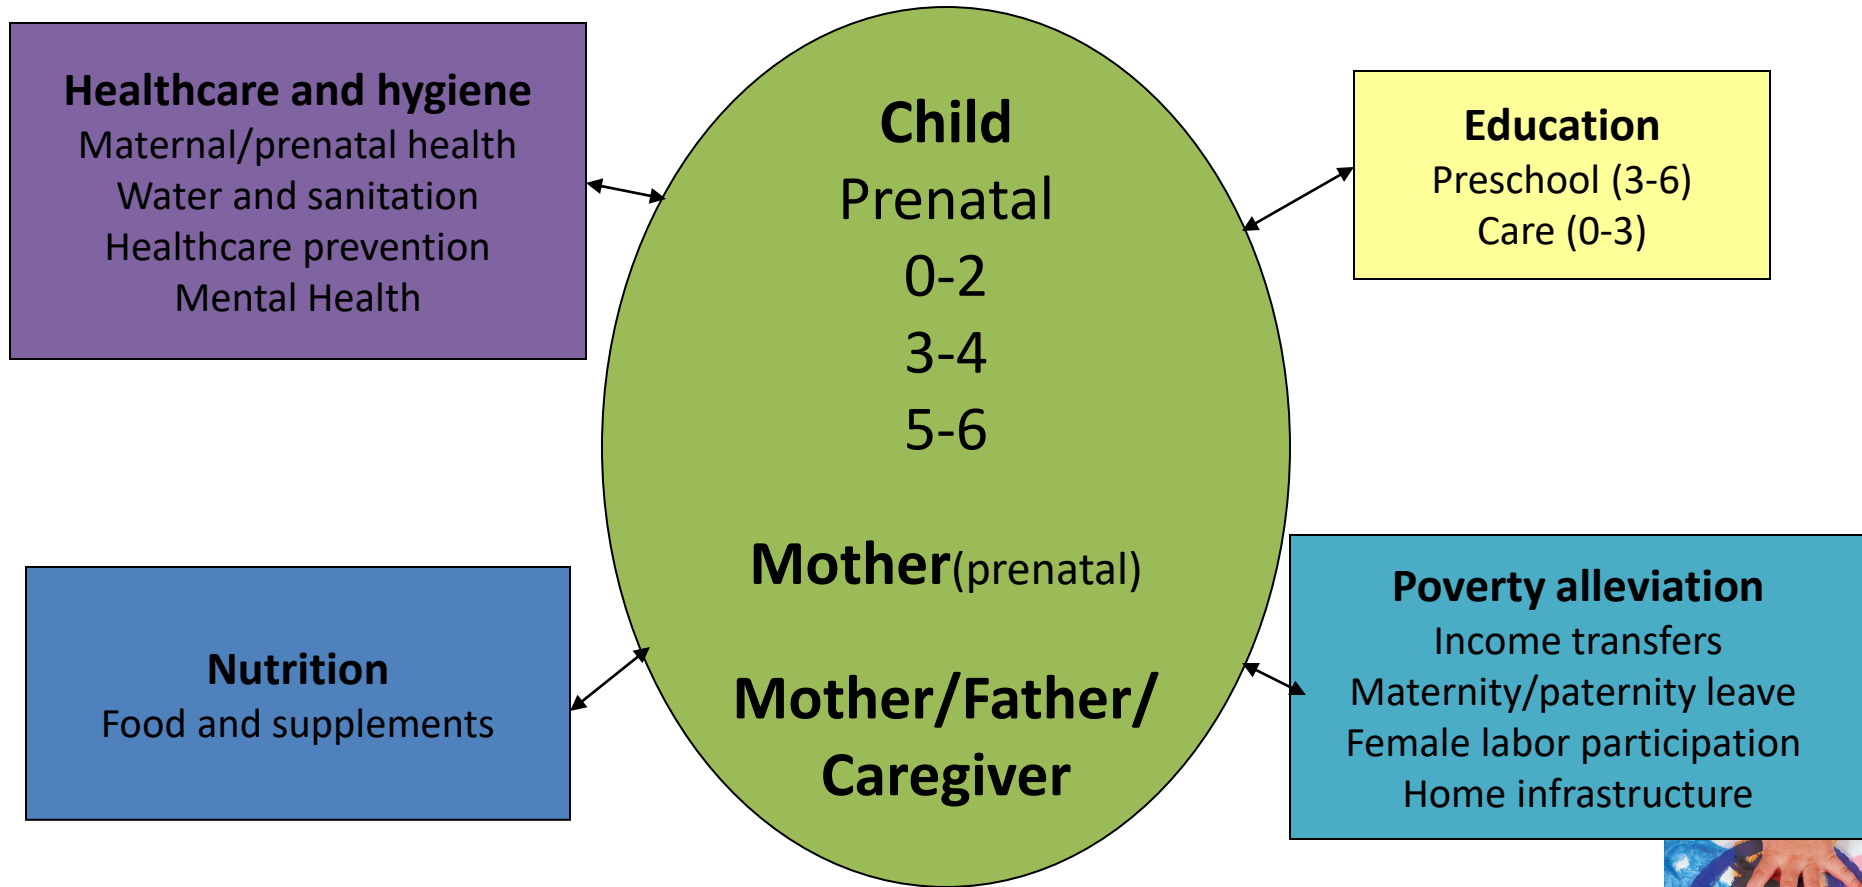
Healthcare and hygiene
Maternal/prenatal health
Water and sanitation
Healthcare prevention
Mental Health

Child
Prenatal
0-2
3-4
5-6

Mother(prenatal)

Mother/Father/ Caregiver

Education
Preschool (3-6)
Care (0-3)

Nutrition
Food and supplements

Poverty alleviation
Income transfers
Maternity/paternity leave
Female labor participation
Home infrastructure